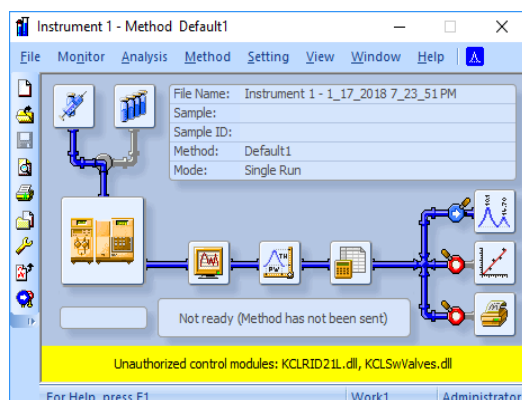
Instrument 1 - Method Default1

File Monitor Analysis Method Setting View Window Help

| File Name: | Instrument 1 - 1_17_2018 7_23_51 PM |
|---|---|
| Sample: | |
| Sample ID: | |
| Method: | Default1 |
| Mode: | Single Run |

Not ready (Method has not been sent)

Unauthorized control modules: KCLRID21L.dll, KCLSwValves.dll

For Help, press F1 Work1 Administrator